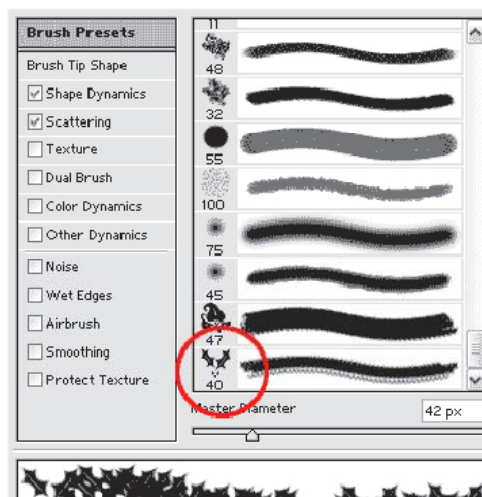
Brush Presets
Brush Tip Shape
Shape Dynamics
Scattering
Texture
Dual Brush
Color Dynamics
Other Dynamics
Noise
Wet Edges
Airbrush
Smoothing
Protect Texture

11
48
32
55
100
75
45
47
40

Master Diameter
42 px